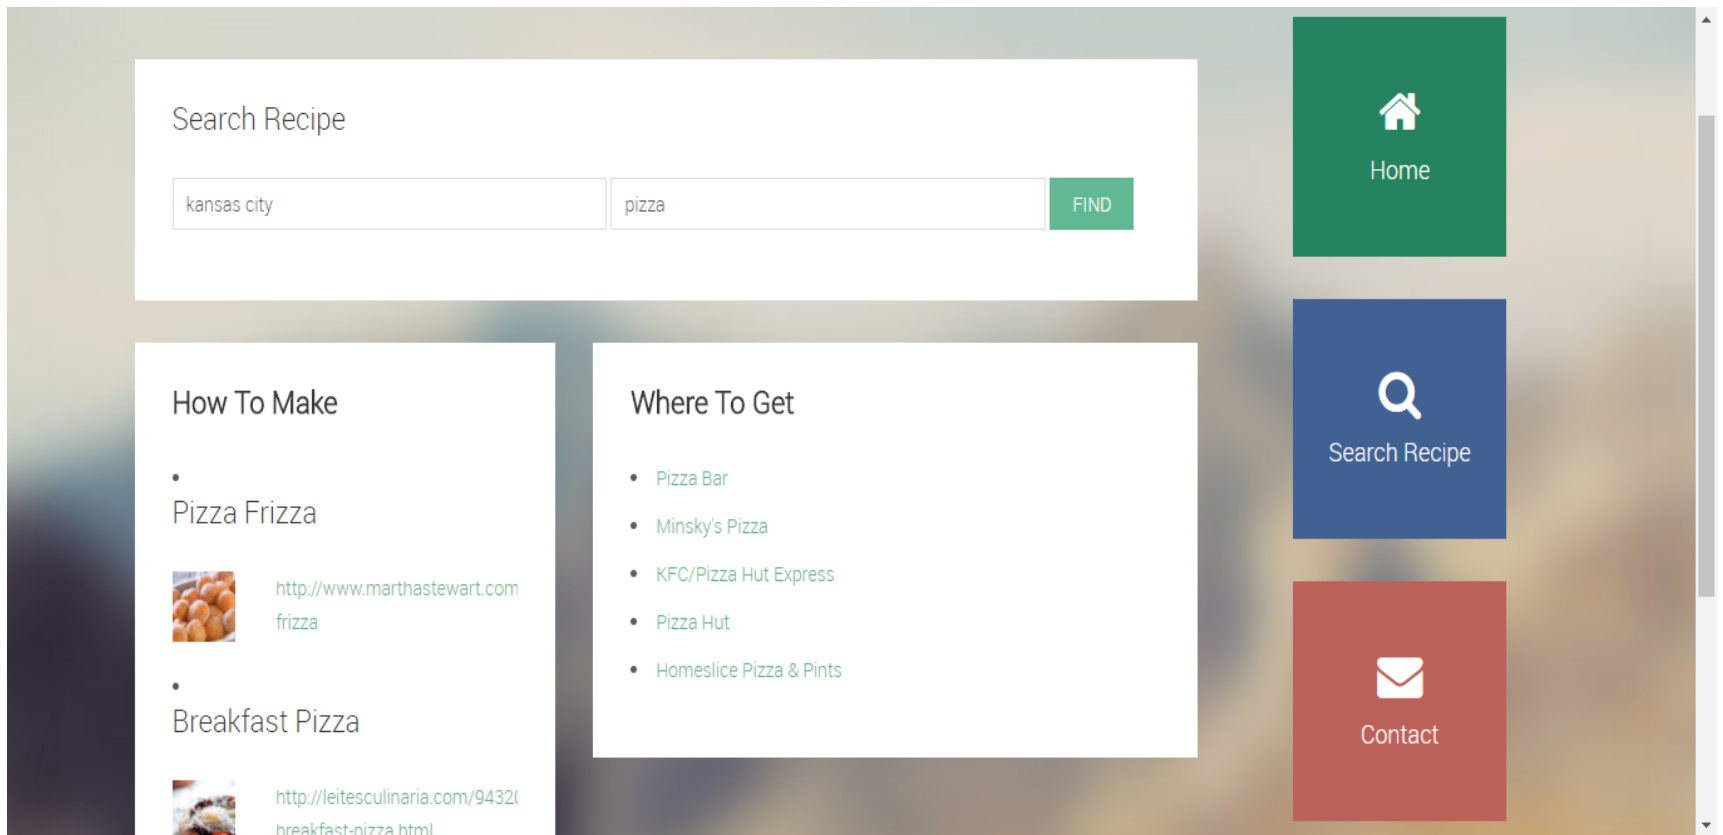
Search Recipe

kansas city

pizza

FIND

How To Make

- Pizza Frizza

http://www.marthastewart.com frizza

- Breakfast Pizza

http://leitesculinaria.com/9432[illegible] breakfast-pizza.html

Where To Get

- Pizza Bar
- Minsky's Pizza
- KFC/Pizza Hut Express
- Pizza Hut
- Homeslice Pizza & Pints

Home

Search Recipe

Contact